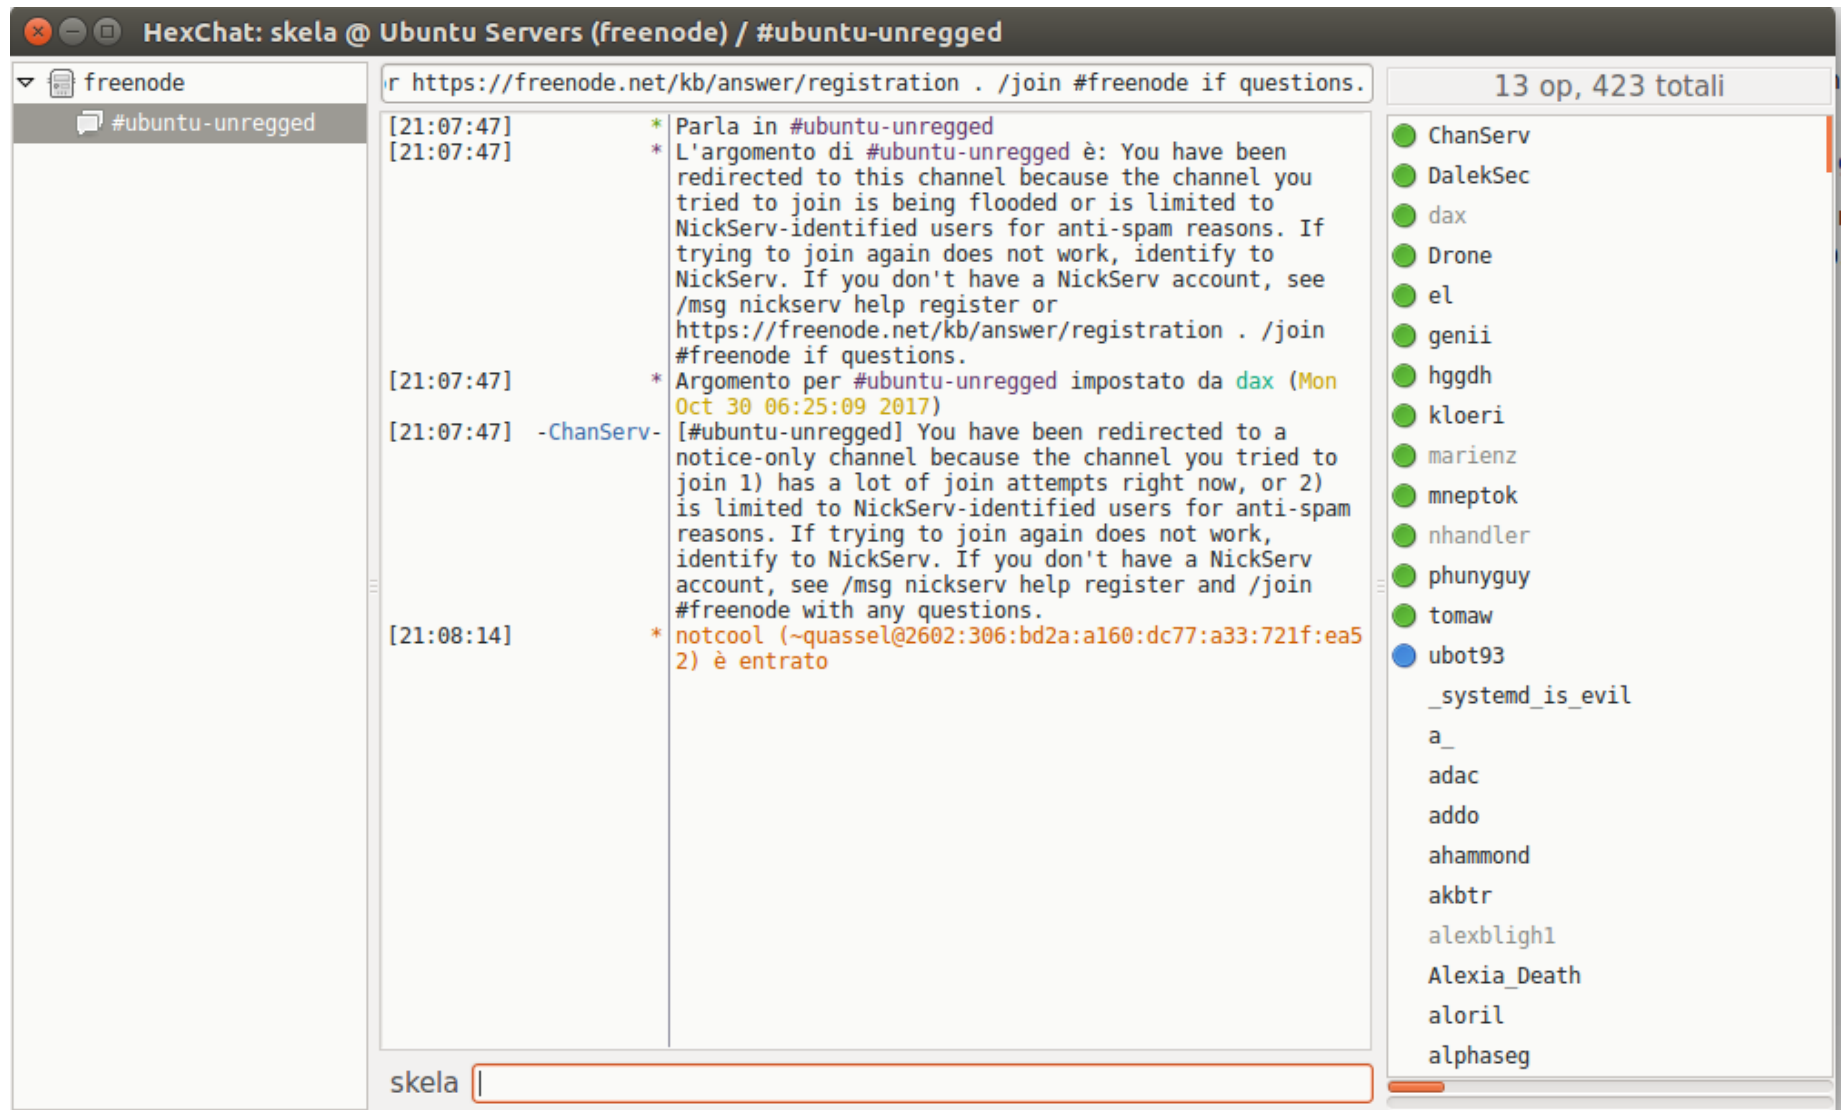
HexChat: skela @ Ubuntu Servers (freenode) / #ubuntu-unregged

freenode
#ubuntu-unregged

r https://freenode.net/kb/answer/registration . /join #freenode if questions.

[21:07:47] * Parla in #ubuntu-unregged
[21:07:47] * L'argomento di #ubuntu-unregged è: You have been redirected to this channel because the channel you tried to join is being flooded or is limited to NickServ-identified users for anti-spam reasons. If trying to join again does not work, identify to NickServ. If you don't have a NickServ account, see /msg nickserv help register or https://freenode.net/kb/answer/registration . /join #freenode if questions.
[21:07:47] * Argomento per #ubuntu-unregged impostato da dax (Mon Oct 30 06:25:09 2017)
[21:07:47] -ChanServ- [#ubuntu-unregged] You have been redirected to a notice-only channel because the channel you tried to join 1) has a lot of join attempts right now, or 2) is limited to NickServ-identified users for anti-spam reasons. If trying to join again does not work, identify to NickServ. If you don't have a NickServ account, see /msg nickserv help register and /join #freenode with any questions.
[21:08:14] * notcool (~quassel@2602:306:bd2a:a160:dc77:a33:721f:ea52) è entrato

13 op, 423 totali

ChanServ
DalekSec
dax
Drone
el
genii
hggdh
kloeri
marienz
mneptok
nhandler
phunyguy
tomaw
ubot93
_systemd_is_evil
a_
adac
addo
ahammond
akbtr
alexbligh1
Alexia_Death
aloril
alphaseg

skela